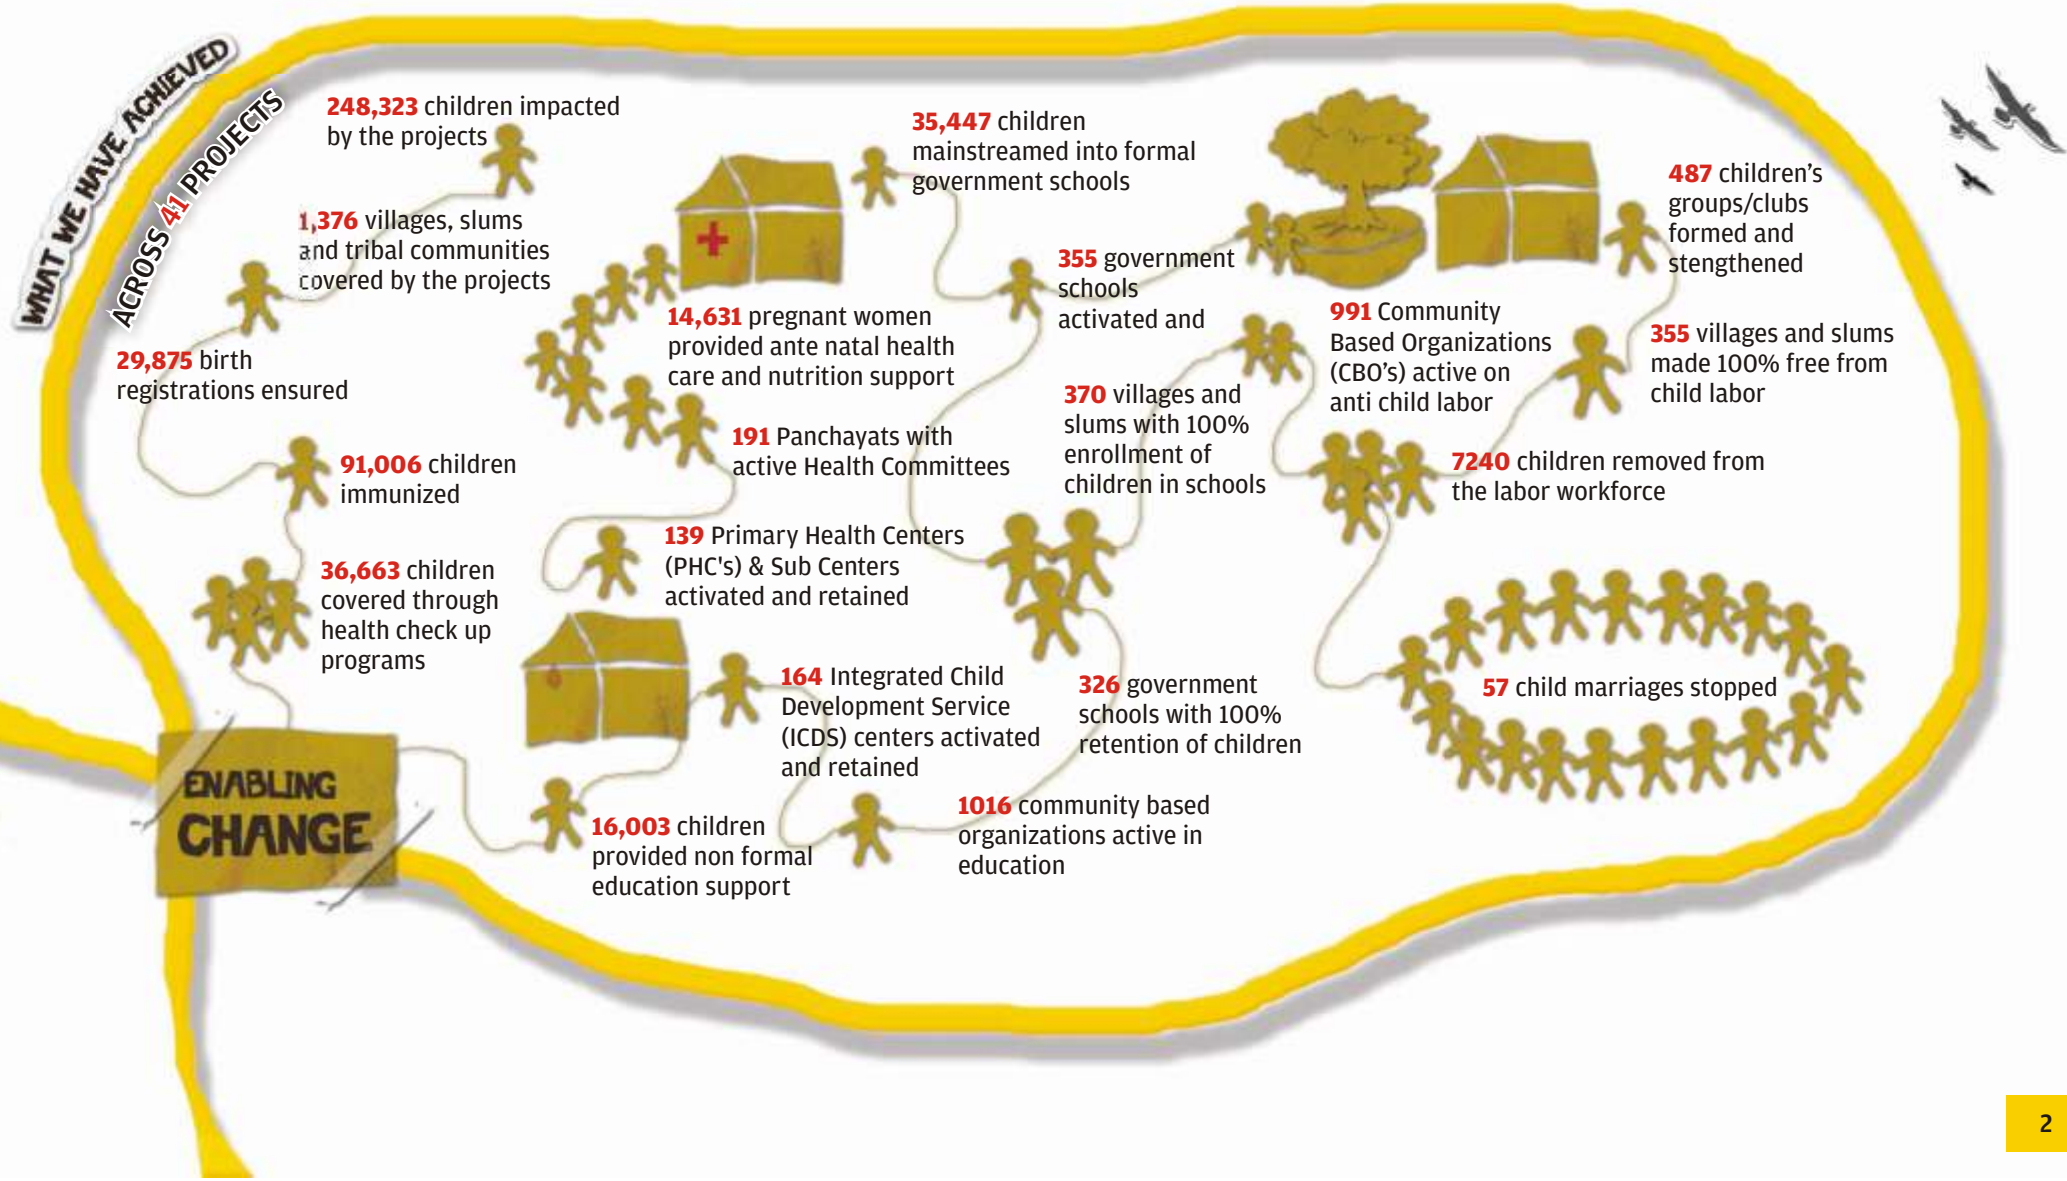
WHAT WE HAVE ACHIEVED
ACROSS 41 PROJECTS

248,323 children impacted by the projects

1,376 villages, slums and tribal communities covered by the projects

29,875 birth registrations ensured

91,006 children immunized

36,663 children covered through health check up programs

ENABLING CHANGE

14,631 pregnant women provided ante natal health care and nutrition support

191 Panchayats with active Health Committees

139 Primary Health Centers (PHC's) & Sub Centers activated and retained

164 Integrated Child Development Service (ICDS) centers activated and retained

16,003 children provided non formal education support

35,447 children mainstreamed into formal government schools

355 government schools activated and

370 villages and slums with 100% enrollment of children in schools

326 government schools with 100% retention of children

1016 community based organizations active in education

991 Community Based Organizations (CBO's) active on anti child labor

487 children's groups/clubs formed and stengthened

355 villages and slums made 100% free from child labor

7240 children removed from the labor workforce

57 child marriages stopped

2